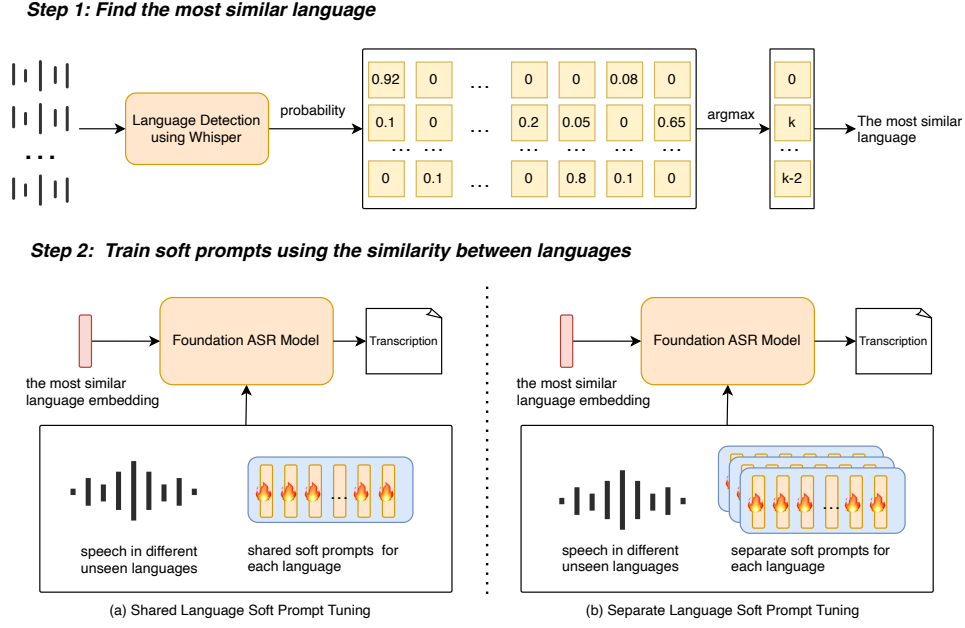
Step 1: Find the most similar language

...

Language Detection using Whisper

probability

| 0.92 | 0 | ... | 0 | 0 | 0.08 | 0 |
|---|---|---|---|---|---|---|
| 0.1 | 0 | ... | 0.2 | 0.05 | 0 | 0.65 |
| ... | ... | | ... | ... | ... | ... |
| 0 | 0.1 | ... | 0 | 0.8 | 0.1 | 0 |

argmax

0
k
...
k-2

The most similar language

Step 2: Train soft prompts using the similarity between languages

Foundation ASR Model

Transcription

the most similar language embedding

speech in different unseen languages

...

shared soft prompts for each language

(a) Shared Language Soft Prompt Tuning

Foundation ASR Model

Transcription

the most similar language embedding

speech in different unseen languages

...

separate soft prompts for each language

(b) Separate Language Soft Prompt Tuning